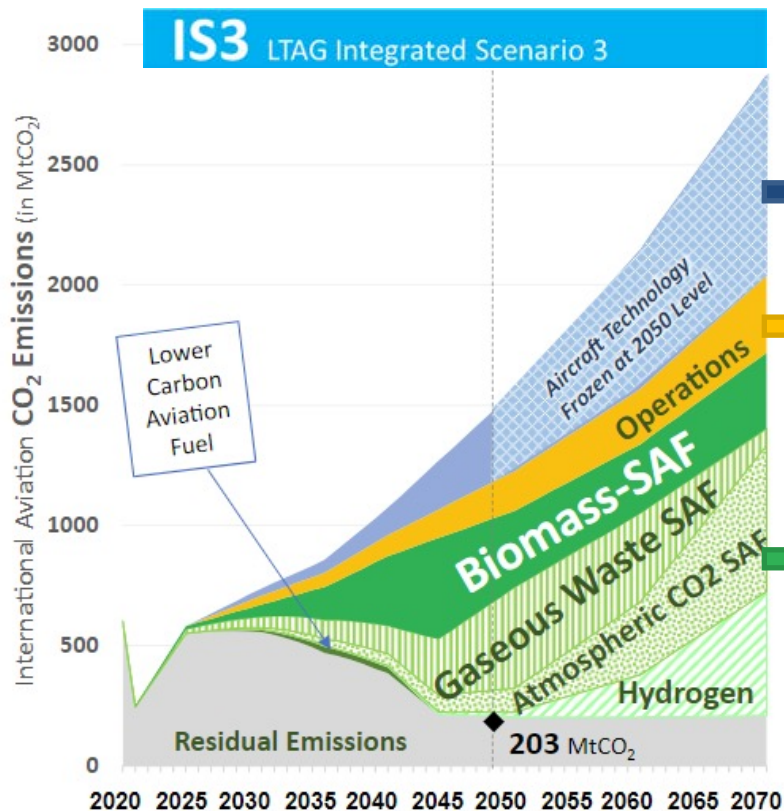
IS3 LTAG Integrated Scenario 3

International Aviation $CO_2$ Emissions (in $MtCO_2$)

3000
2500
2000
1500
1000
500
0

Lower Carbon Aviation Fuel

Aircraft Technology Frozen at 2050 Level

Operations

Biomass-SAF

Gaseous Waste SAF

Atmospheric CO2 SAF

Hydrogen

Residual Emissions

203 $MtCO_2$

2020 2025 2030 2035 2040 2045 2050 2055 2060 2065 2070